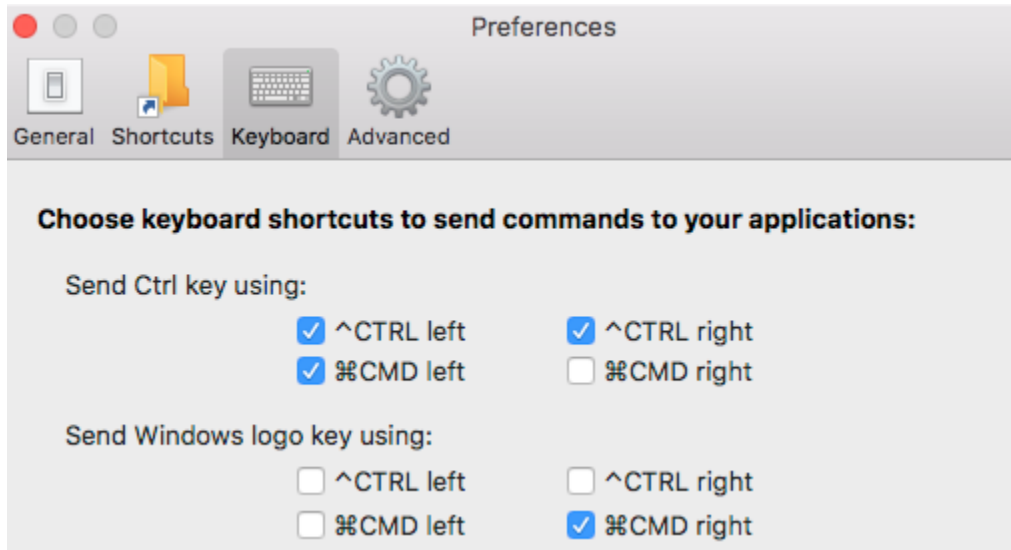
Preferences

General Shortcuts Keyboard Advanced

Choose keyboard shortcuts to send commands to your applications:

Send Ctrl key using:

^CTRL left ^CTRL right
⌘CMD left ⌘CMD right

Send Windows logo key using:

^CTRL left ^CTRL right
⌘CMD left ⌘CMD right